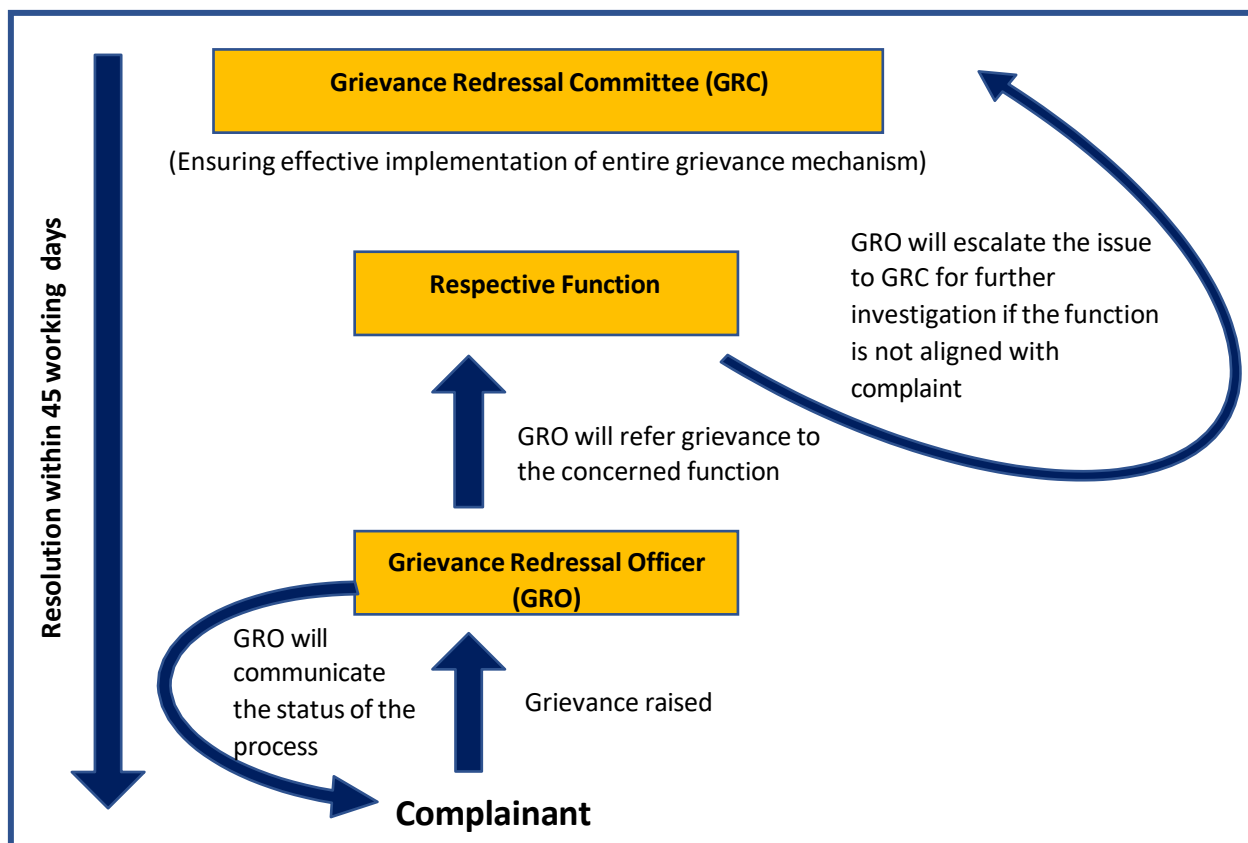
Grievance Redressal Committee (GRC)

(Ensuring effective implementation of entire grievance mechanism)

Resolution within 45 working days

GRO will escalate the issue to GRC for further investigation if the function is not aligned with complaint

Respective Function

GRO will refer grievance to the concerned function

Grievance Redressal Officer (GRO)

GRO will communicate the status of the process

Grievance raised

Complainant